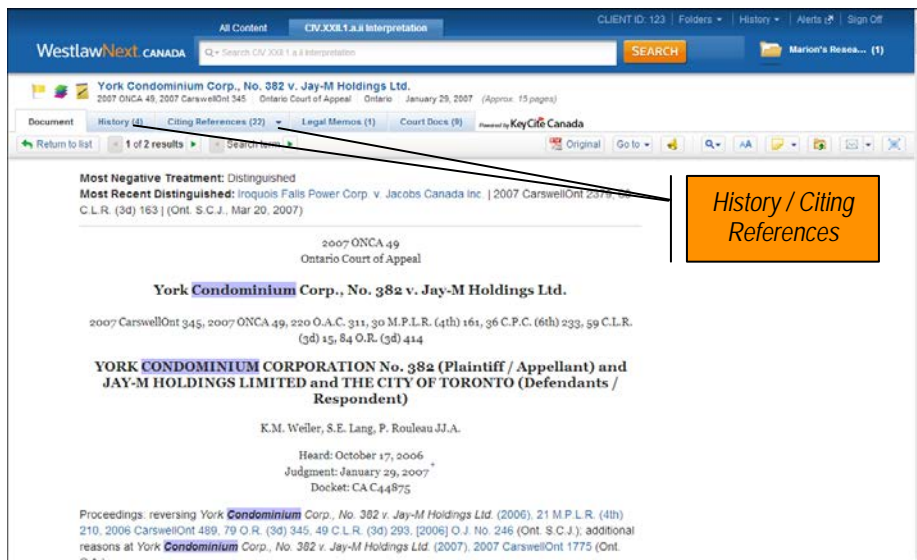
All Content CIV.XXII.1.a.ii Interpretation

CLIENT ID: 123 | Folders | History | Alerts | Sign Off

WestlawNext CANADA

Search CIV.XXII.1.a.ii Interpretation

SEARCH

Marion's Resea... (1)

York Condominium Corp., No. 382 v. Jay-M Holdings Ltd.
2007 ONCA 49, 2007 CarswellOnt 345 Ontario Court of Appeal Ontario January 29, 2007 (Approx. 15 pages)

Document History (4) Citing References (22) Legal Memos (1) Court Docs (9) Powered by KeyCite Canada

Return to list 1 of 2 results Search term Original Go to

Most Negative Treatment: Distinguished
Most Recent Distinguished: Iroquois Falls Power Corp. v. Jacobs Canada Inc. | 2007 CarswellOnt 2379, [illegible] C.L.R. (3d) 163 | (Ont. S.C.J., Mar 20, 2007)

History / Citing References

2007 ONCA 49
Ontario Court of Appeal

York Condominium Corp., No. 382 v. Jay-M Holdings Ltd.

2007 CarswellOnt 345, 2007 ONCA 49, 220 O.A.C. 311, 30 M.P.L.R. (4th) 161, 36 C.P.C. (6th) 233, 59 C.L.R. (3d) 15, 84 O.R. (3d) 414

YORK CONDOMINIUM CORPORATION No. 382 (Plaintiff / Appellant) and JAY-M HOLDINGS LIMITED and THE CITY OF TORONTO (Defendants / Respondent)

K.M. Weiler, S.E. Lang, P. Rouleau JJ.A.

Heard: October 17, 2006
Judgment: January 29, 2007
Docket: CA C44875

Proceedings: reversing York Condominium Corp., No. 382 v. Jay-M Holdings Ltd. (2006), 21 M.P.L.R. (4th) 210, 2006 CarswellOnt 489, 79 O.R. (3d) 345, 49 C.L.R. (3d) 293, [2006] O.J. No. 246 (Ont. S.C.J.); additional reasons at York Condominium Corp., No. 382 v. Jay-M Holdings Ltd. (2007), 2007 CarswellOnt 1775 (Ont. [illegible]